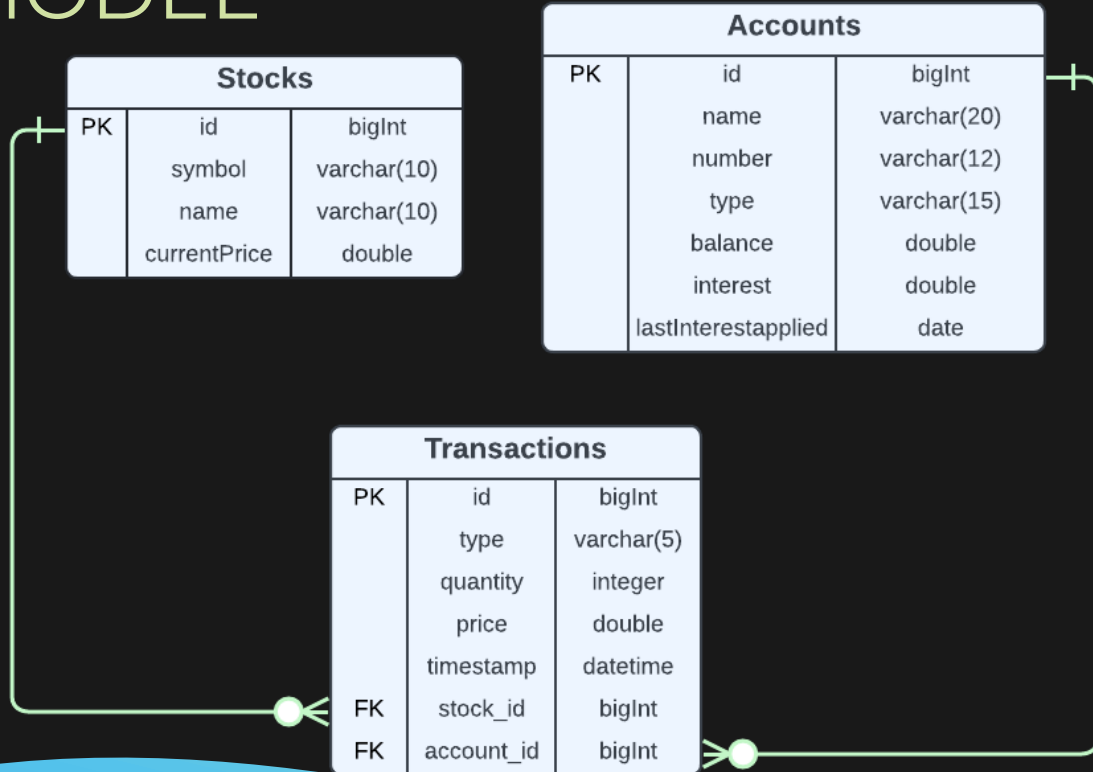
ODEL

Stocks

| PK | id | bigInt |
|---|---|---|
| | symbol | varchar(10) |
| | name | varchar(10) |
| | currentPrice | double |

Accounts

| PK | id | bigInt |
|---|---|---|
| | name | varchar(20) |
| | number | varchar(12) |
| | type | varchar(15) |
| | balance | double |
| | interest | double |
| | lastInterestapplied | date |

Transactions

| PK | id | bigInt |
|---|---|---|
| | type | varchar(5) |
| | quantity | integer |
| | price | double |
| | timestamp | datetime |
| FK | stock_id | bigInt |
| FK | account_id | bigInt |